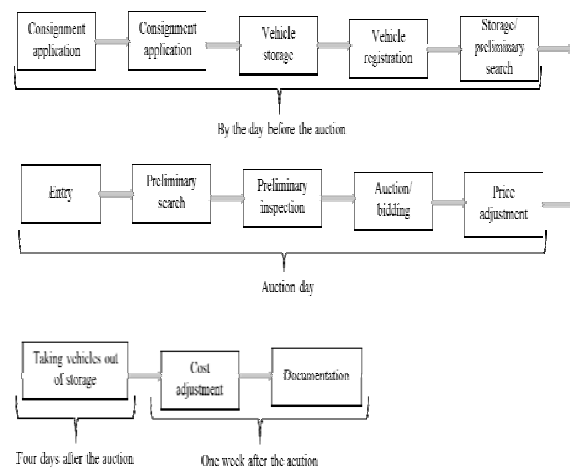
Consignment application

Consignment application

Vehicle storage

Vehicle registration

Storage/ preliminary search

By the day before the auction

Entry

Preliminary search

Preliminary inspection

Auction/ bidding

Price adjustment

Auction day

Taking vehicles out of storage

Cost adjustment

Documentation

Four days after the auction

One week after the auction